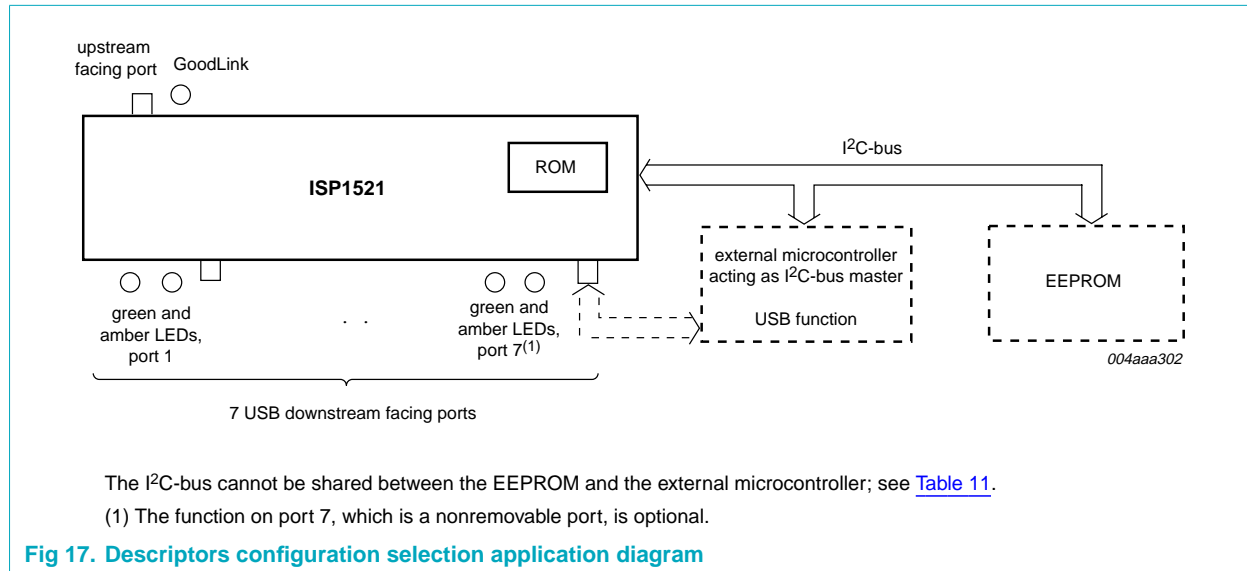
upstream facing port

GoodLink

ISP1521

ROM

$I^2C$-bus

external microcontroller acting as $I^2C$-bus master

USB function

EEPROM

green and amber LEDs, port 1

. .

green and amber LEDs, port 7$^{(1)}$

004aaa302

7 USB downstream facing ports

The $I^2C$-bus cannot be shared between the EEPROM and the external microcontroller; see Table 11.

(1) The function on port 7, which is a nonremovable port, is optional.

Fig 17. Descriptors configuration selection application diagram